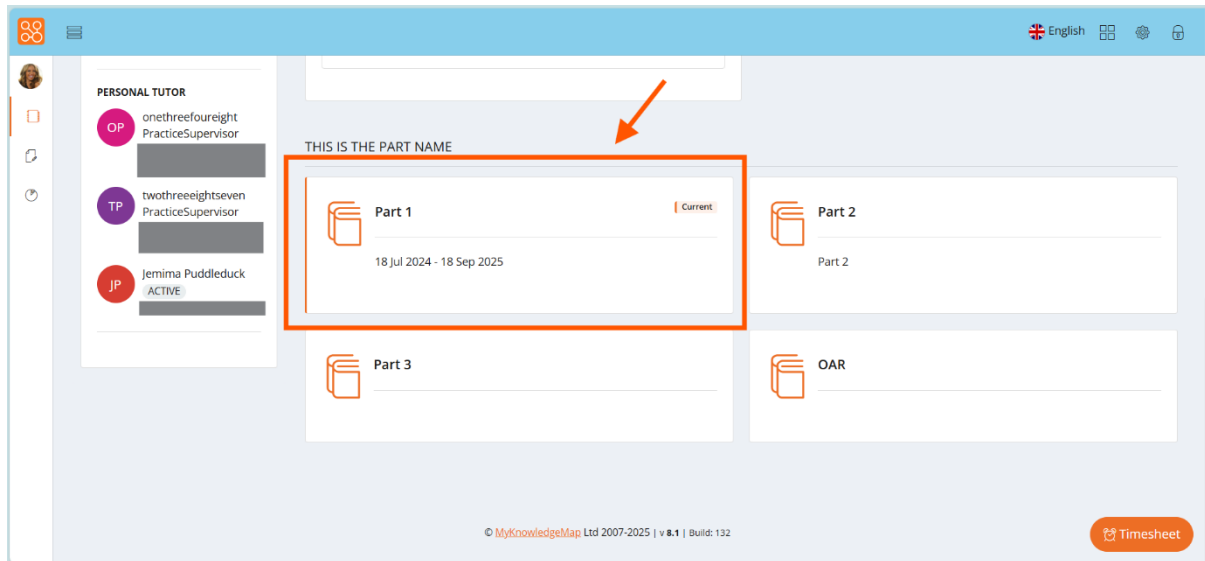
English

PERSONAL TUTOR

OP onethreefoureight
PracticeSupervisor

TP twothreeeightseven
PracticeSupervisor

JP Jemima Puddleduck
ACTIVE

THIS IS THE PART NAME

Part 1
Current
18 Jul 2024 - 18 Sep 2025

Part 2
Part 2

Part 3

OAR

© MyKnowledgeMap Ltd 2007-2025 | v 8.1 | Build: 132

Timesheet